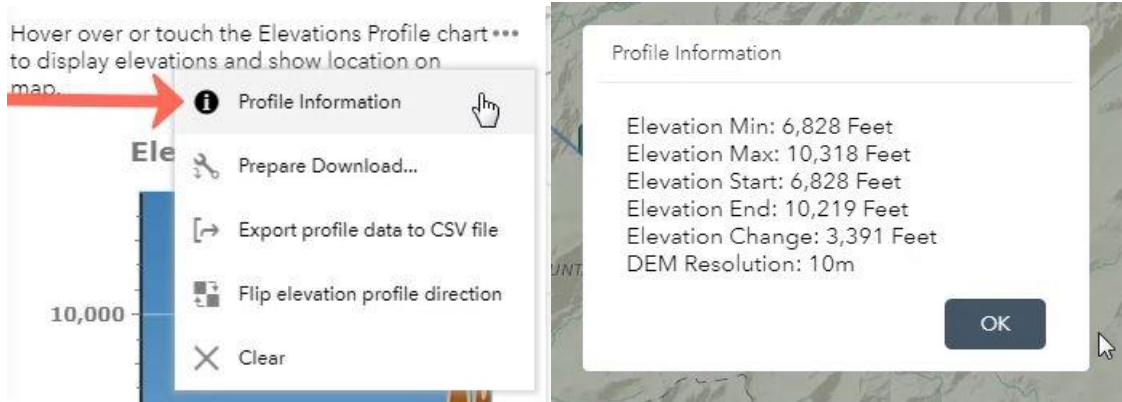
Hover over or touch the Elevations Profile chart ••• to display elevations and show location on map.

Ele

10,000

Profile Information

Prepare Download...

Export profile data to CSV file

Flip elevation profile direction

Clear

UNT

Profile Information

Elevation Min: 6,828 Feet
Elevation Max: 10,318 Feet
Elevation Start: 6,828 Feet
Elevation End: 10,219 Feet
Elevation Change: 3,391 Feet
DEM Resolution: 10m

OK